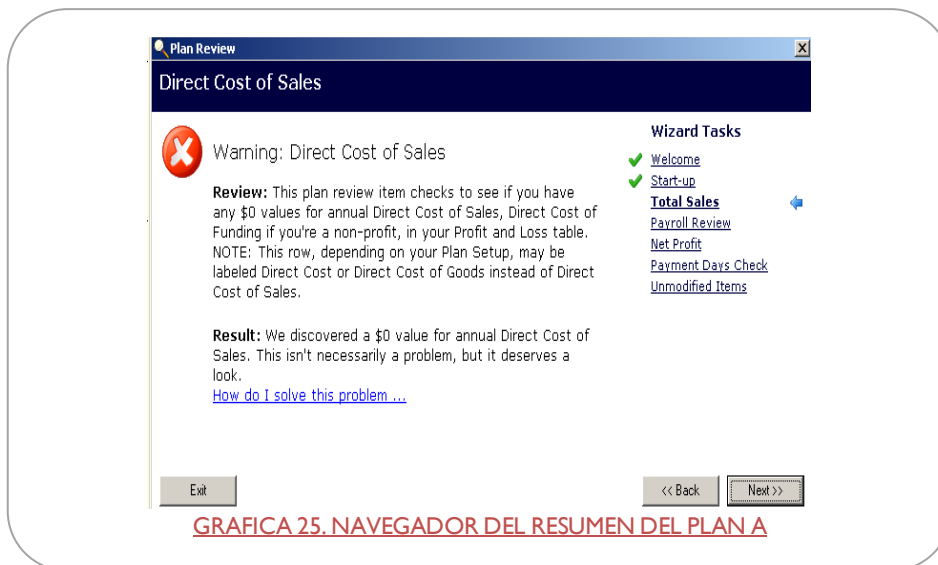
Plan Review

Direct Cost of Sales

Warning: Direct Cost of Sales

**Review:** This plan review item checks to see if you have any $0 values for annual Direct Cost of Sales, Direct Cost of Funding if you're a non-profit, in your Profit and Loss table. NOTE: This row, depending on your Plan Setup, may be labeled Direct Cost or Direct Cost of Goods instead of Direct Cost of Sales.

**Result:** We discovered a $0 value for annual Direct Cost of Sales. This isn't necessarily a problem, but it deserves a look.
How do I solve this problem ...

Wizard Tasks
Welcome
Start-up
Total Sales
Payroll Review
Net Profit
Payment Days Check
Unmodified Items

Exit

<< Back

Next >>

GRAFICA 25. NAVEGADOR DEL RESUMEN DEL PLAN A